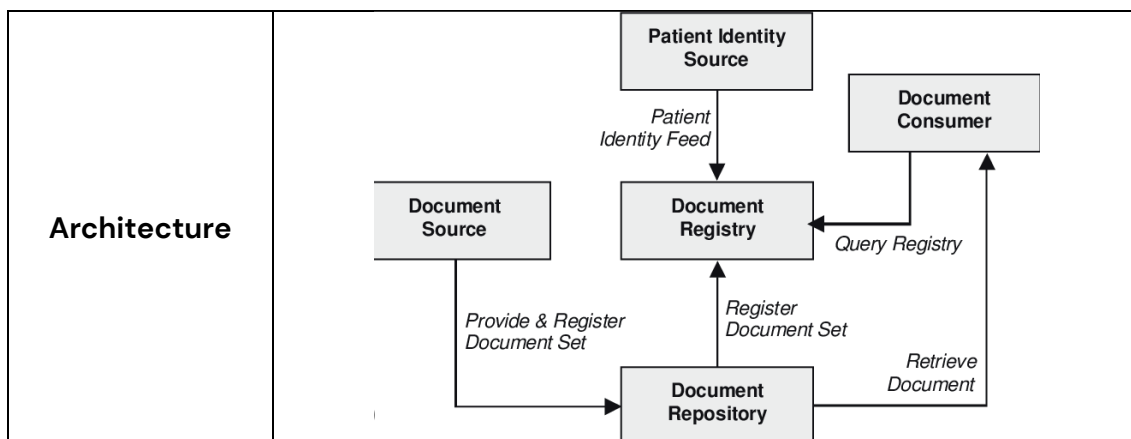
| Architecture | Patient Identity Source<br>Patient Identity Feed<br>Document Consumer<br>Document Source<br>Document Registry<br>Query Registry<br>Provide & Register Document Set<br>Register Document Set<br>Retrieve Document<br>Document Repository |
|---|---|